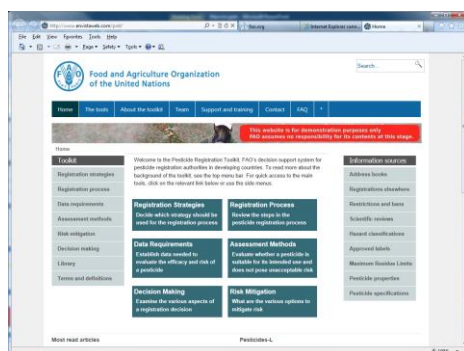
http://www.en.fao.org/... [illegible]
File Edit View Favorites Tools Help
Page ▾ Safety ▾ Tools ▾
Home

Food and Agriculture Organization of the United Nations

Search...

Home | The toolkit | About the toolkit | Team | Support and training | Contact | FAQ

This website is for demonstration purposes only
FAO assumes no responsibility for its contents at this stage.

Home

Toolkit
Registration strategies
Registration process
Data requirements
Assessment methods
Risk mitigation
Decision making
Library
Terms and definitions

Welcome to the Pesticide Registration Toolkit, FAO's decision support system for pesticide registration authorities in developing countries. To read more about the background of the toolkit, see the top menu bar. For quick access to the main tools, click on the relevant link below or use the side menus.

Registration Strategies
Decide which strategy should be used for the registration process

Registration Process
Review the steps in the pesticide registration process

Data Requirements
Establish data needed to evaluate the efficacy and risk of a pesticide

Assessment Methods
Evaluate whether a pesticide is suitable for its intended use and does not pose unacceptable risk

Decision Making
Examine the various aspects of a registration decision

Risk Mitigation
What are the various options to mitigate risk

Information sources
Address books
Registrations elsewhere
Restrictions and bans
Scientific reviews
Hazard classifications
Approved labels
Maximum Residue Limits
Pesticide properties
Pesticide specifications

Most read articles
Pesticides-L